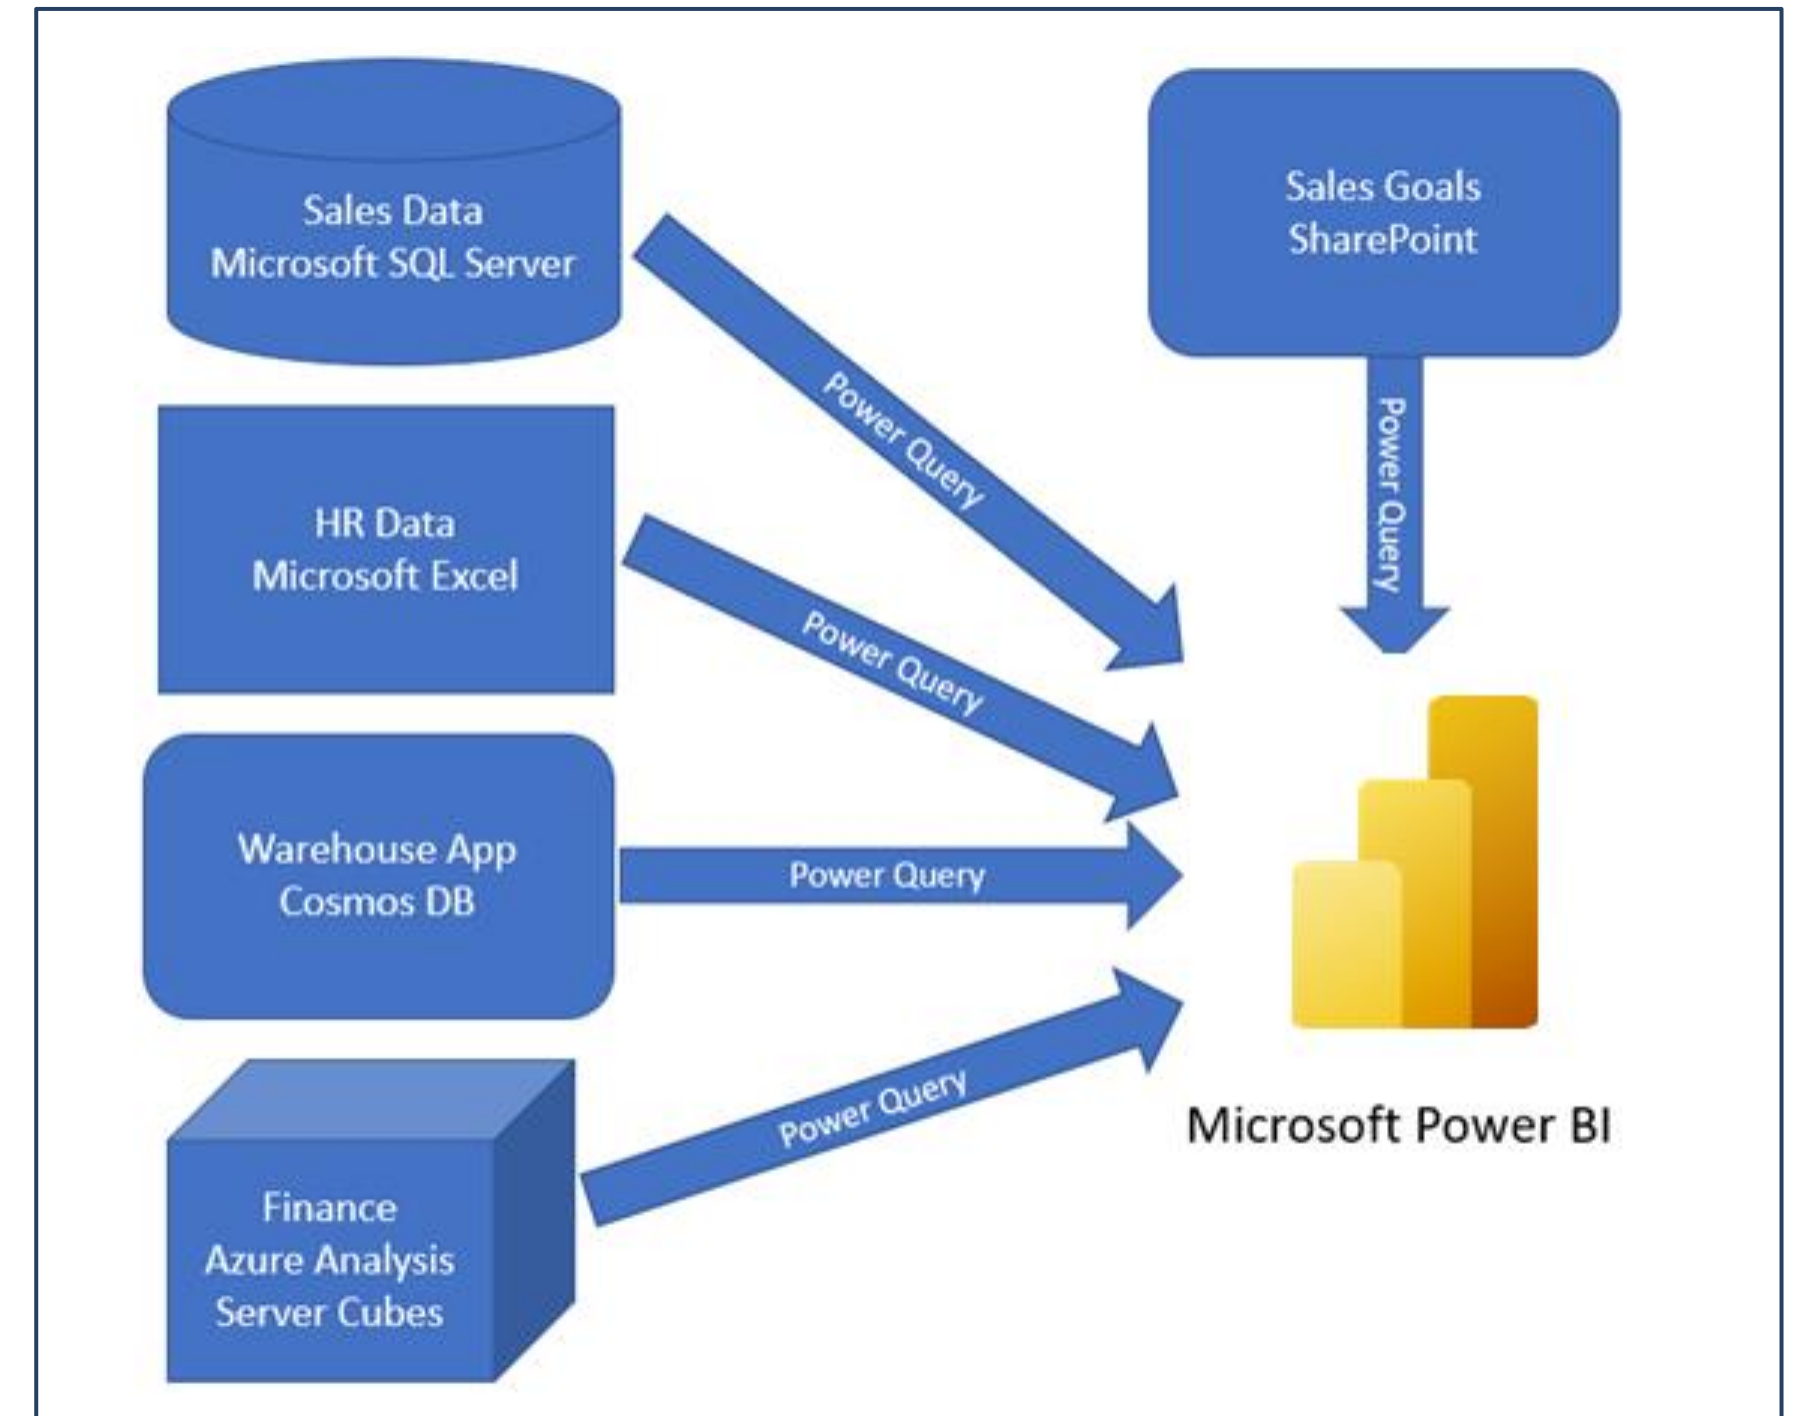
Sales Data
Microsoft SQL Server

Sales Goals
SharePoint

Power Query

Power Query

HR Data
Microsoft Excel

Power Query

Warehouse App
Cosmos DB

Power Query

Power Query

Finance
Azure Analysis
Server Cubes

Microsoft Power BI